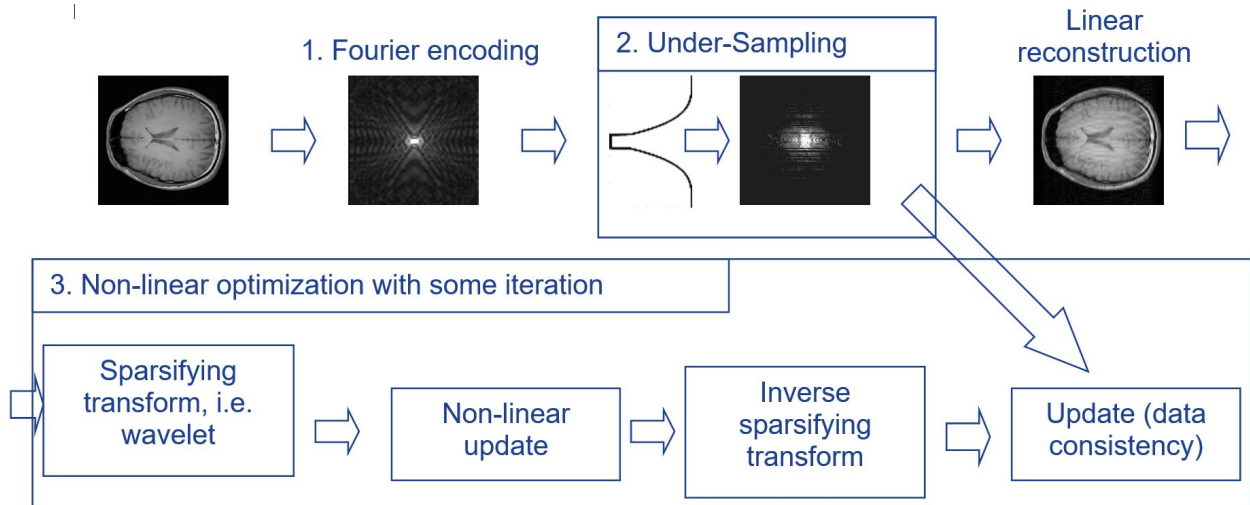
1. Fourier encoding

2. Under-Sampling

Linear reconstruction

3. Non-linear optimization with some iteration

Sparsifying transform, i.e. wavelet

Non-linear update

Inverse sparsifying transform

Update (data consistency)